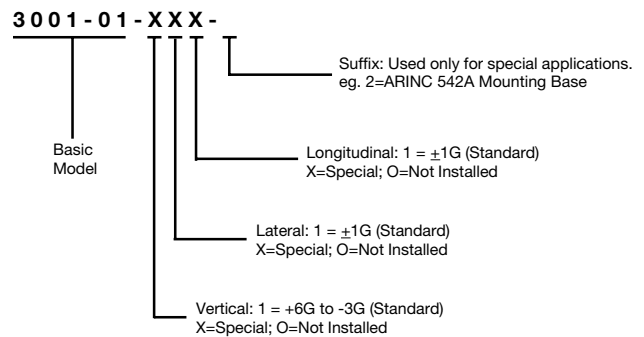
3001-01-XXX-

Suffix: Used only for special applications. eg. 2=ARINC 542A Mounting Base

Basic Model

Longitudinal: 1 = $\pm$1G (Standard)
X=Special; O=Not Installed

Lateral: 1 = $\pm$1G (Standard)
X=Special; O=Not Installed

Vertical: 1 = +6G to -3G (Standard)
X=Special; O=Not Installed